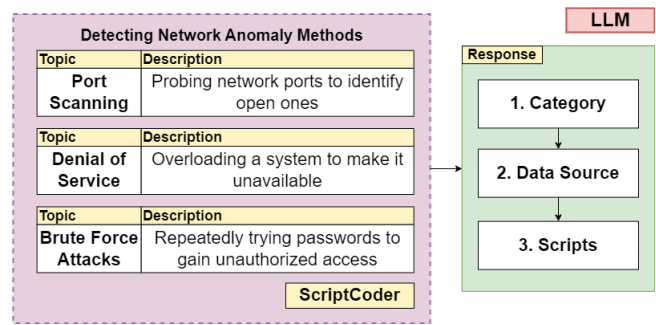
LLM

Detecting Network Anomaly Methods

| Topic | Description |
|---|---|
| Port Scanning | Probing network ports to identify open ones |

| Topic | Description |
|---|---|
| Denial of Service | Overloading a system to make it unavailable |

| Topic | Description |
|---|---|
| Brute Force Attacks | Repeatedly trying passwords to gain unauthorized access |

ScriptCoder

Response

1. Category

2. Data Source

3. Scripts